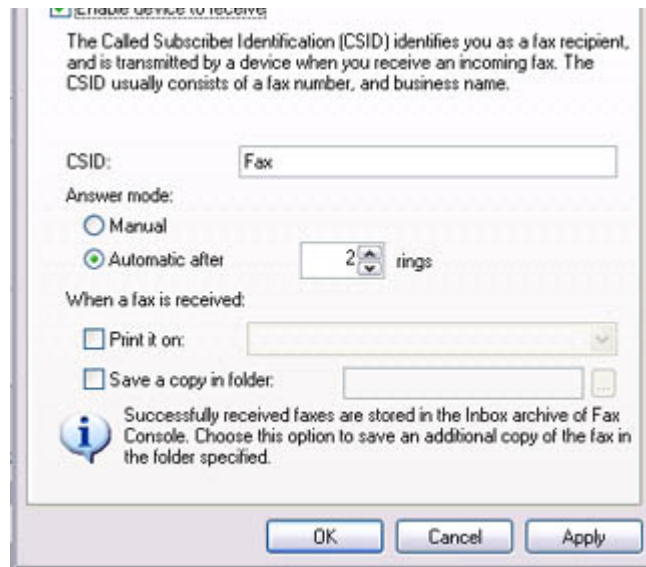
Enable device to receive

The Called Subscriber Identification (CSID) identifies you as a fax recipient, and is transmitted by a device when you receive an incoming fax. The CSID usually consists of a fax number, and business name.

CSID: Fax

Answer mode:

Manual

Automatic after 2 rings

When a fax is received:

Print it on:

Save a copy in folder: ...

Successfully received faxes are stored in the Inbox archive of Fax Console. Choose this option to save an additional copy of the fax in the folder specified.

OK Cancel Apply